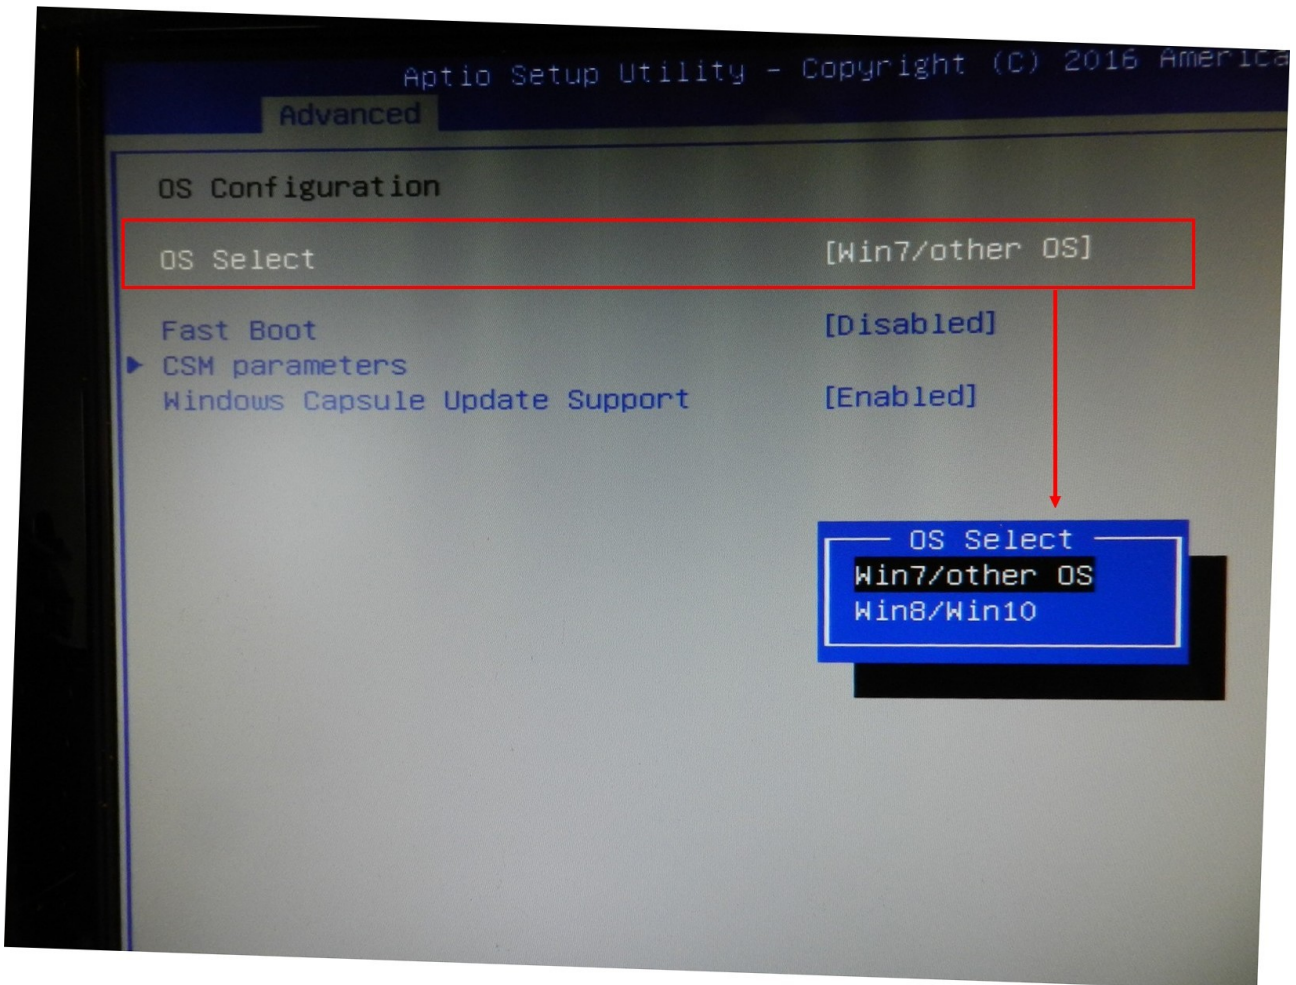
Aptio Setup Utility – Copyright (C) 2016 America

Advanced

OS Configuration

OS Select [Win7/other OS]

Fast Boot [Disabled]

▶ CSM parameters

Windows Capsule Update Support [Enabled]

OS Select

Win7/other OS

Win8/Win10